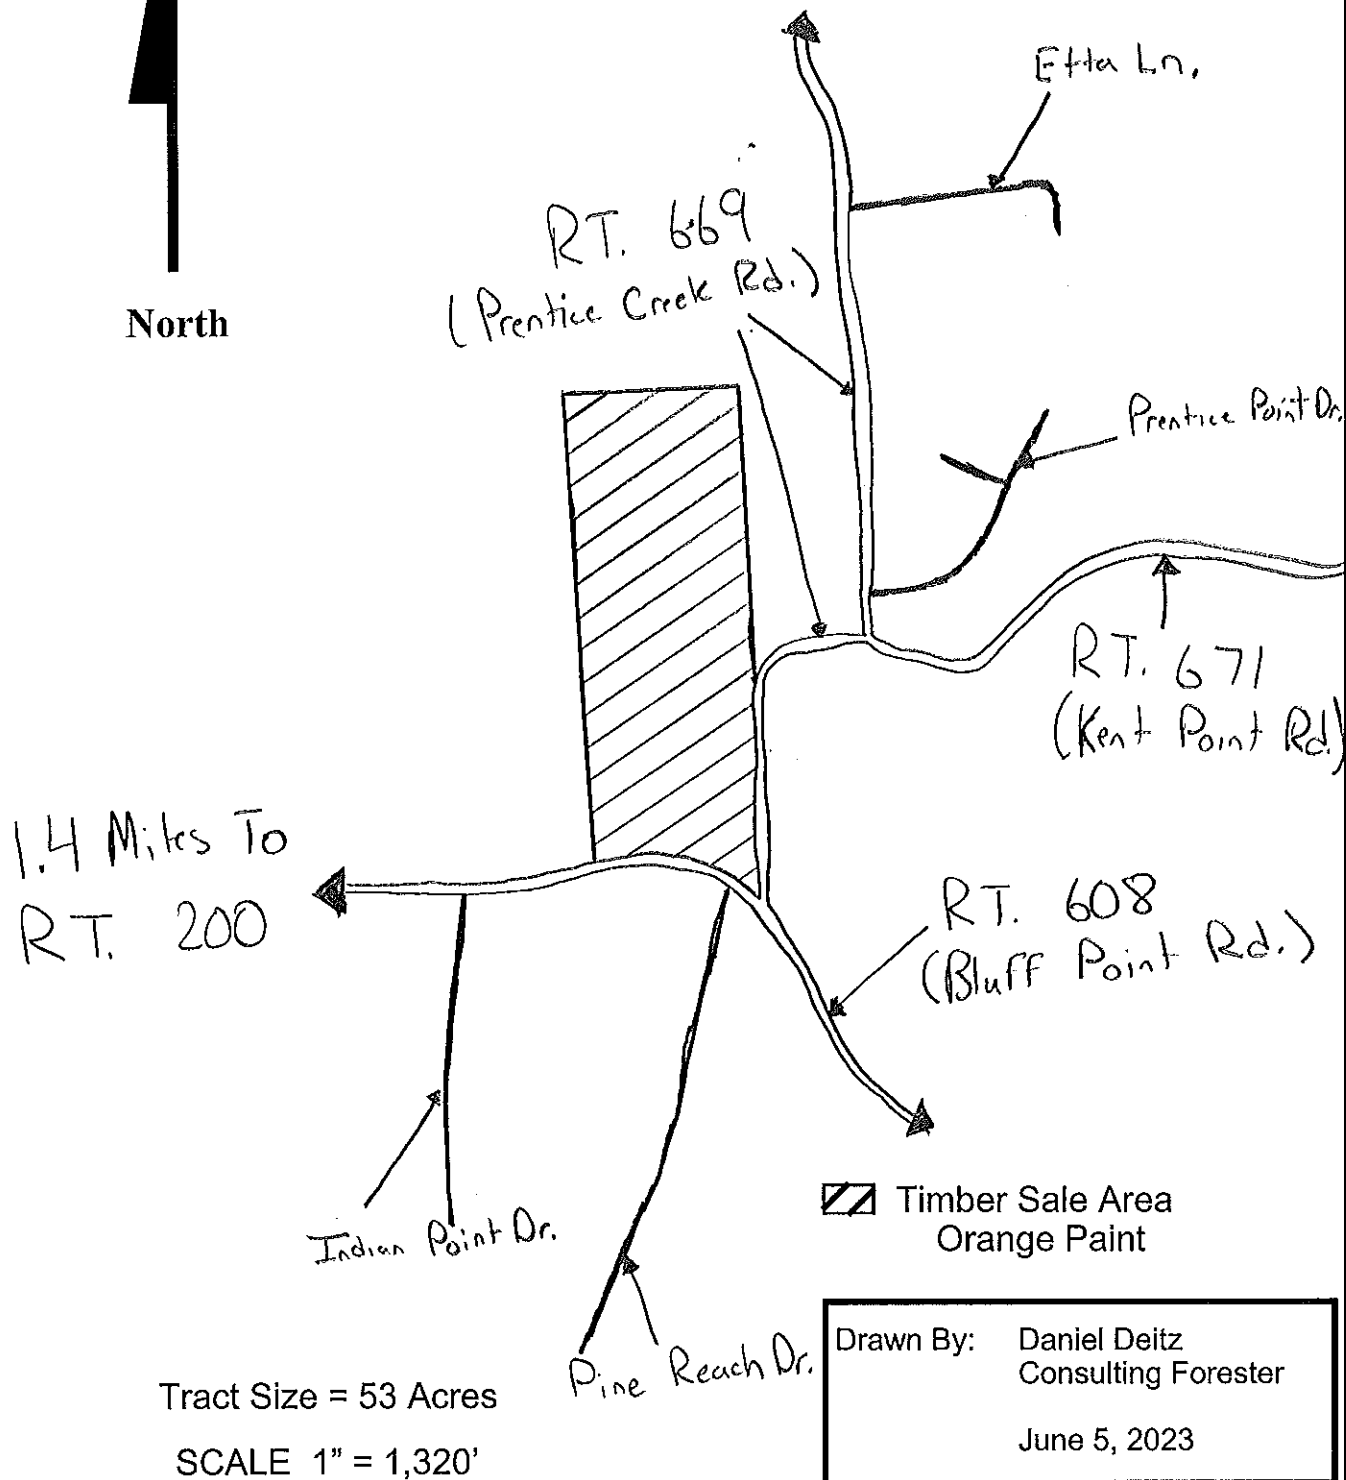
North

Etta Ln,

RT. 669
(Prentice Creek Rd.)

Prentice Point Dr.

RT. 671
(Kent Point Rd.)

1.4 Miles To
RT. 200

RT. 608
(Bluff Point Rd.)

Indian Point Dr.

Pine Reach Dr.

Timber Sale Area
Orange Paint

Tract Size = 53 Acres

SCALE 1" = 1,320'

Drawn By: Daniel Deitz
Consulting Forester

June 5, 2023